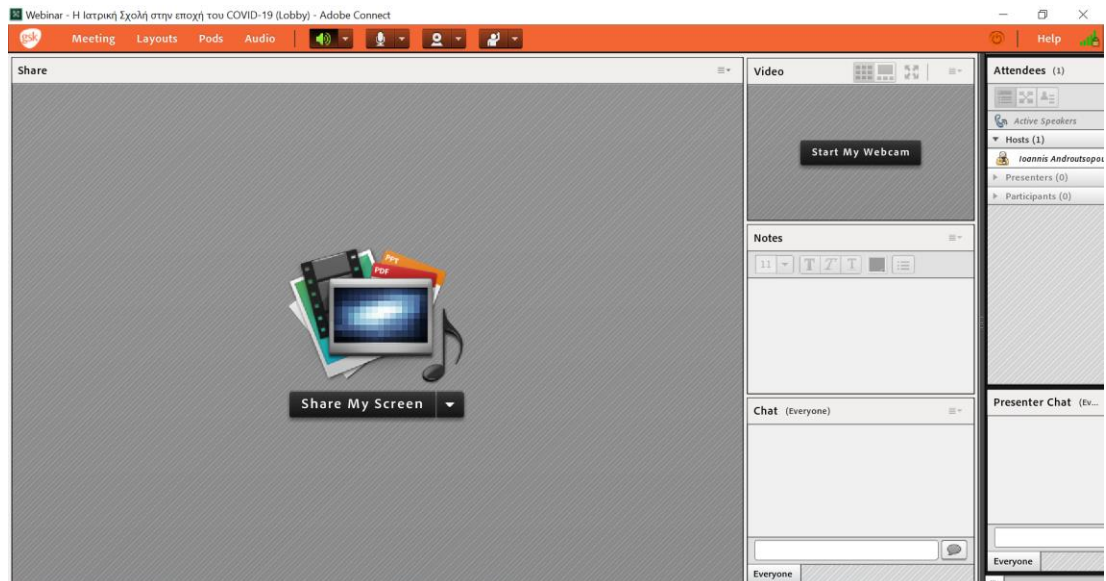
Webinar - Η Ιατρική Σχολή στην εποχή του COVID-19 (Lobby) - Adobe Connect

gsk

Meeting Layouts Pods Audio

Help

Share

PPT

PDF

Share My Screen

Video

Start My Webcam

Notes

11

T T T

Chat (Everyone)

Everyone

Attendees (1)

Active Speakers

Hosts (1)

Ioannis Androutsopou

Presenters (0)

Participants (0)

Presenter Chat (Ev...

Everyone